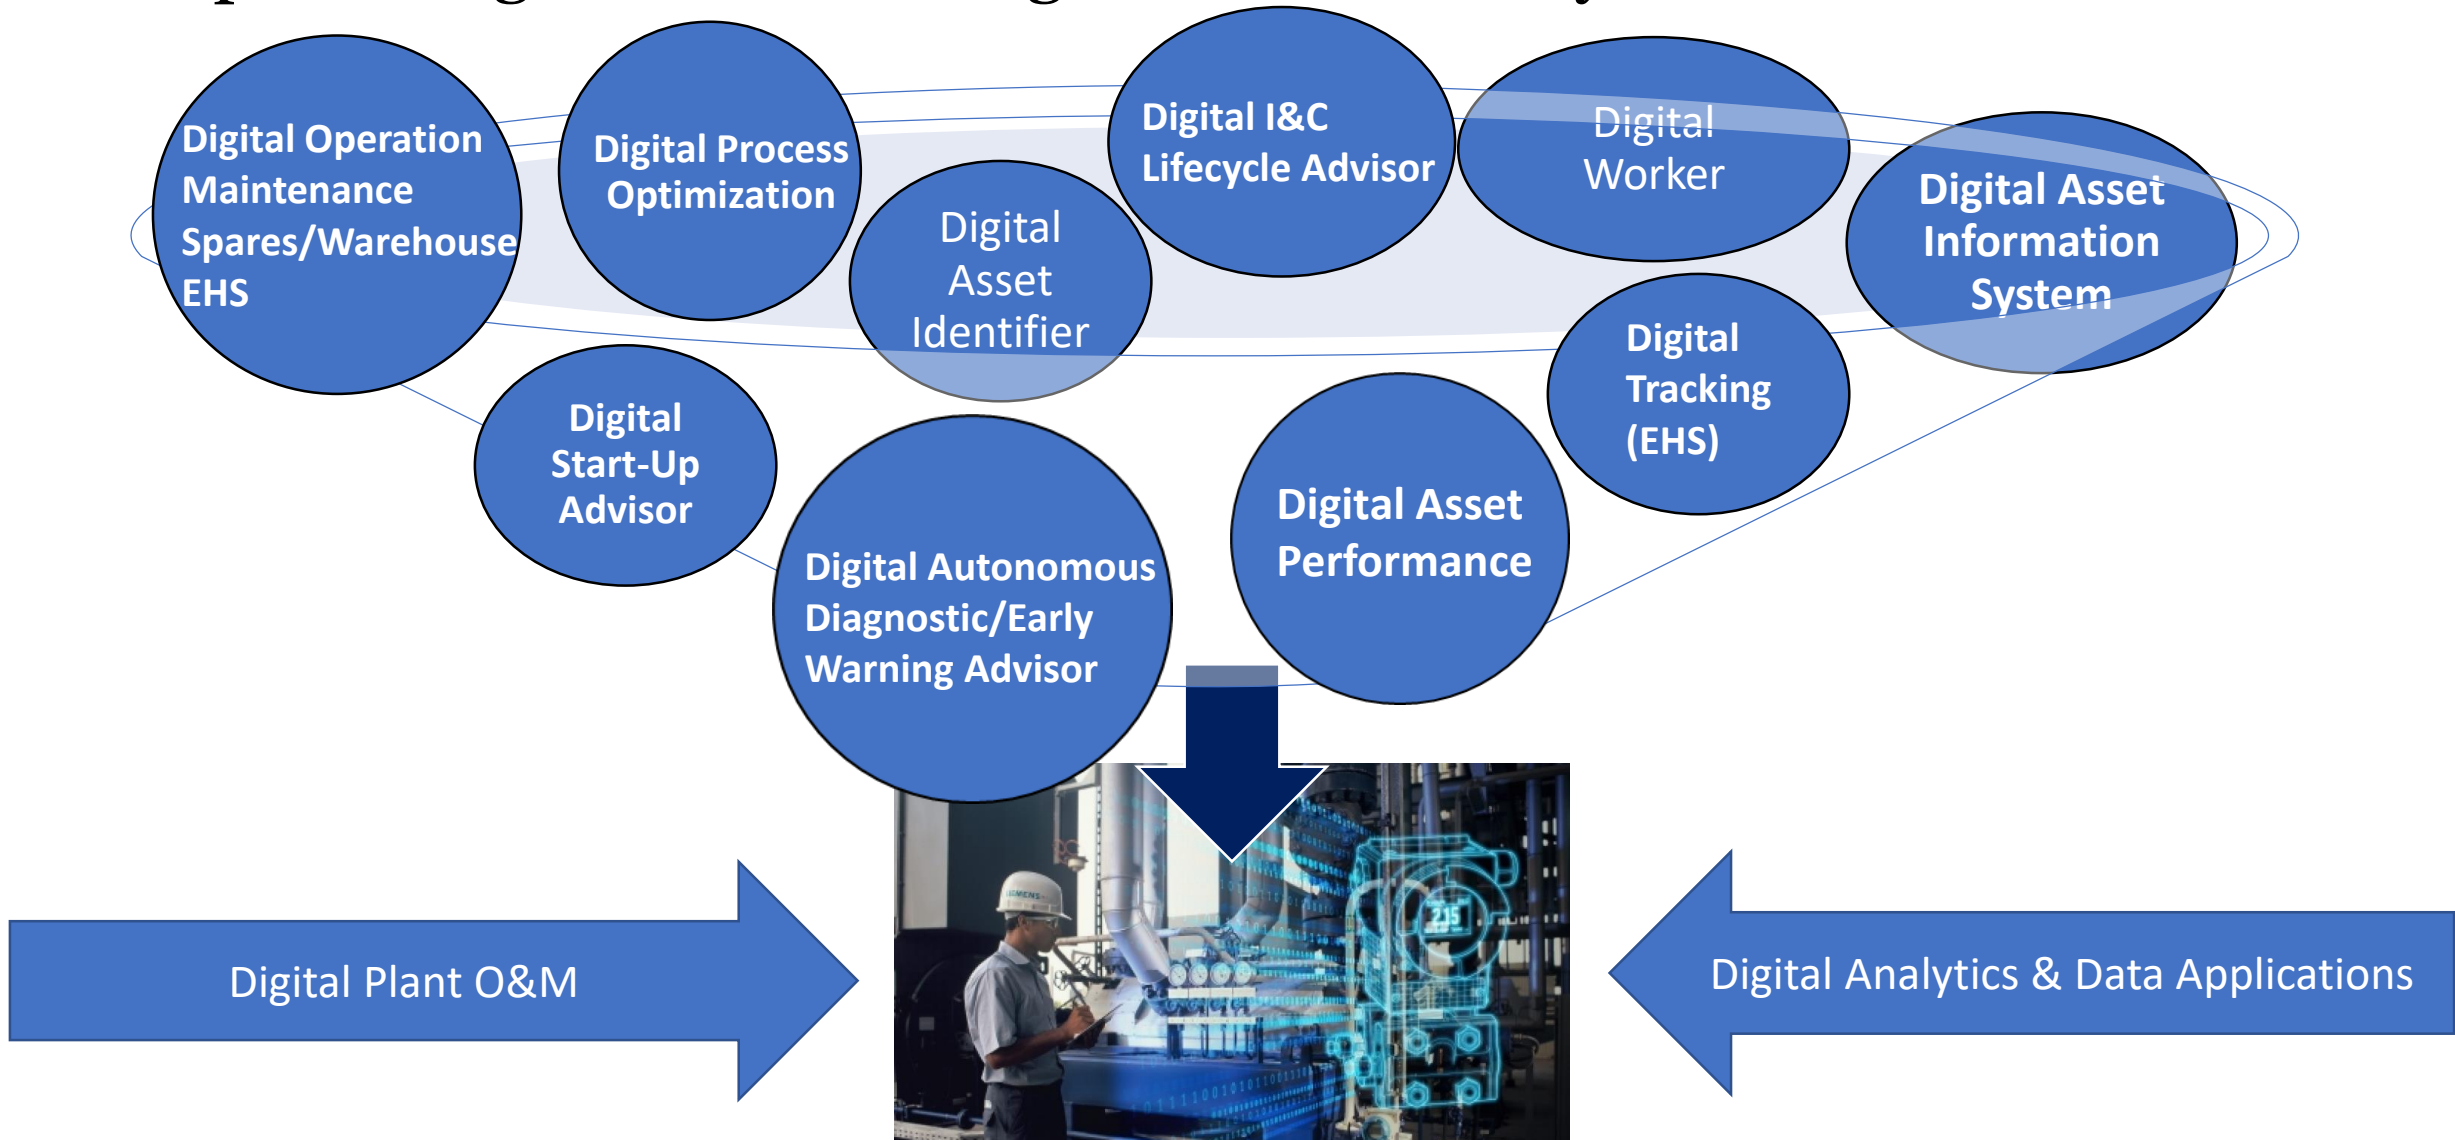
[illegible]

Digital Operation Maintenance Spares/Warehouse EHS

Digital Process Optimization

Digital Asset Identifier

Digital I&C Lifecycle Advisor

Digital Worker

Digital Asset Information System

Digital Start-Up Advisor

Digital Autonomous Diagnostic/Early Warning Advisor

Digital Asset Performance

Digital Tracking (EHS)

Digital Plant O&M

Digital Analytics & Data Applications